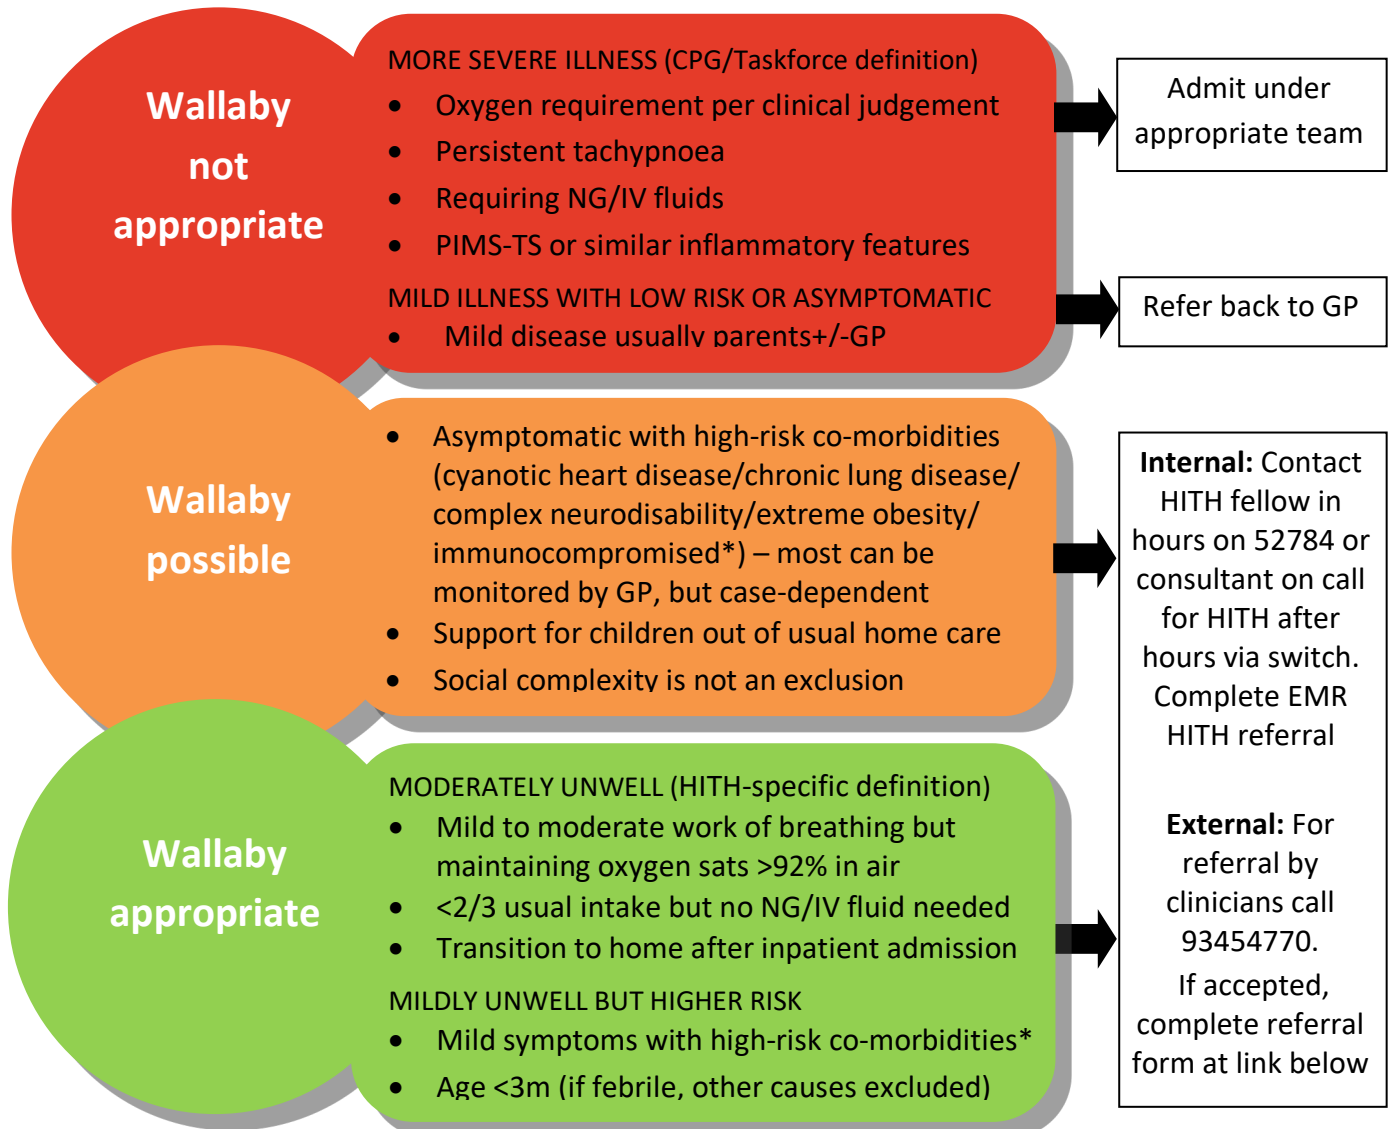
Wallaby not appropriate

MORE SEVERE ILLNESS (CPG/Taskforce definition)
- Oxygen requirement per clinical judgement
- Persistent tachypnoea
- Requiring NG/IV fluids
- PIMS-TS or similar inflammatory features

MILD ILLNESS WITH LOW RISK OR ASYMPTOMATIC
- Mild disease usually parents+/-GP

Admit under appropriate team

Refer back to GP

Wallaby possible

- Asymptomatic with high-risk co-morbidities (cyanotic heart disease/chronic lung disease/ complex neurodisability/extreme obesity/ immunocompromised*) – most can be monitored by GP, but case-dependent
- Support for children out of usual home care
- Social complexity is not an exclusion

Wallaby appropriate

MODERATELY UNWELL (HITH-specific definition)
- Mild to moderate work of breathing but maintaining oxygen sats >92% in air
- <2/3 usual intake but no NG/IV fluid needed
- Transition to home after inpatient admission

MILDLY UNWELL BUT HIGHER RISK
- Mild symptoms with high-risk co-morbidities*
- Age <3m (if febrile, other causes excluded)

**Internal:** Contact HITH fellow in hours on 52784 or consultant on call for HITH after hours via switch. Complete EMR HITH referral

**External:** For referral by clinicians call 93454770. If accepted, complete referral form at link below